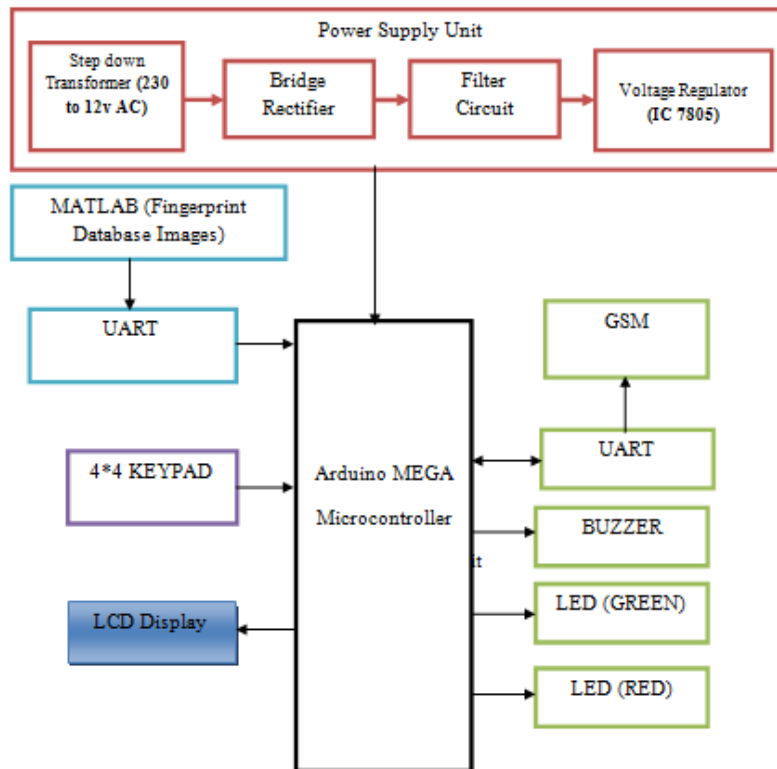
Power Supply Unit

Step down Transformer (230 to 12v AC)

Bridge Rectifier

Filter Circuit

Voltage Regulator (IC 7805)

MATLAB (Fingerprint Database Images)

UART

GSM

UART

4*4 KEYPAD

Arduino MEGA

Microcontroller

BUZZER

it

LCD Display

LED (GREEN)

LED (RED)